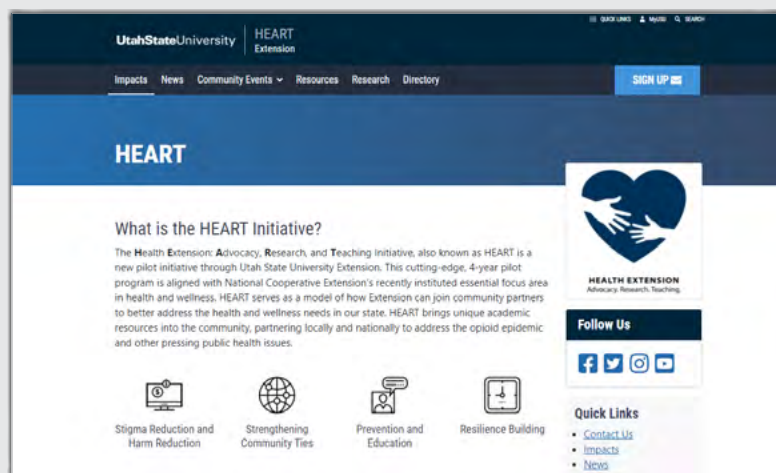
QUICK LINKS MyUSU SEARCH

UtahStateUniversity | HEART Extension

Impacts News Community Events Resources Research Directory

SIGN UP

HEART

What is the HEART Initiative?

The Health Extension: Advocacy, Research, and Teaching Initiative, also known as HEART is a new pilot initiative through Utah State University Extension. This cutting-edge, 4-year pilot program is aligned with National Cooperative Extension's recently instituted essential focus area in health and wellness. HEART serves as a model of how Extension can join community partners to better address the health and wellness needs in our state. HEART brings unique academic resources into the community, partnering locally and nationally to address the opioid epidemic and other pressing public health issues.

Stigma Reduction and Harm Reduction

Strengthening Community Ties

Prevention and Education

Resilience Building

HEALTH EXTENSION
Advocacy. Research. Teaching.

Follow Us

Quick Links
- Contact Us
- Impacts
- News